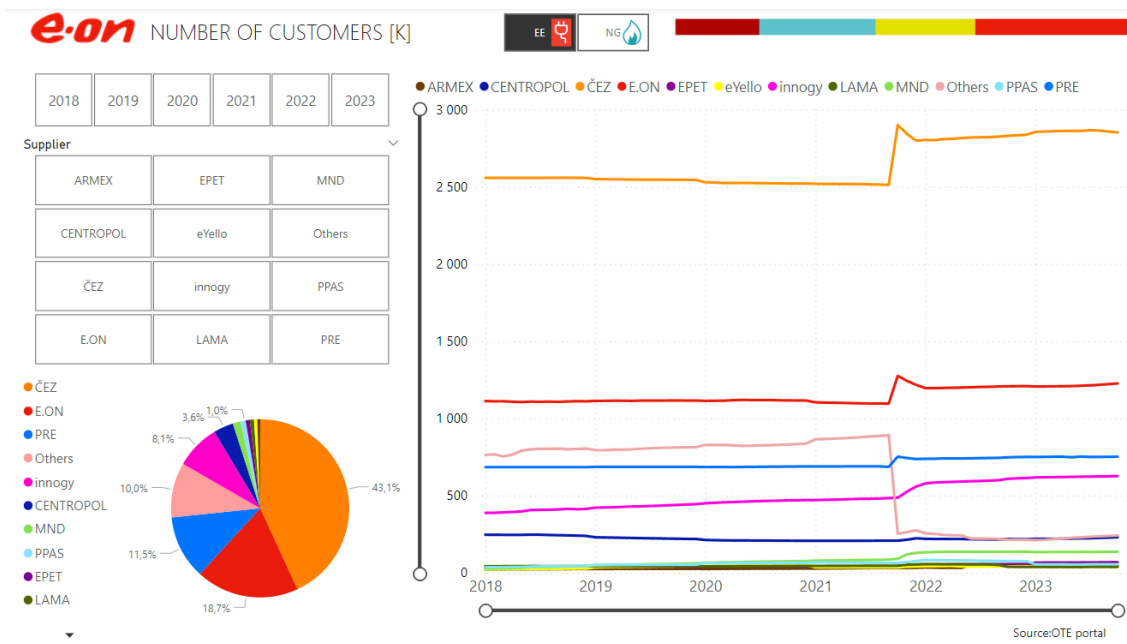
e·on NUMBER OF CUSTOMERS [K]

EE NG

| 2018 | 2019 | 2020 | 2021 | 2022 | 2023 |
|---|---|---|---|---|---|

Supplier

| ARMEX | EPET | MND |
|---|---|---|
| CENTROPOL | eYello | Others |
| ČEZ | innogy | PPAS |
| E.ON | LAMA | PRE |

ČEZ
E.ON
PRE
Others
innogy
CENTROPOL
MND
PPAS
EPET
LAMA

1,0%
3,6%
8,1%
10,0%
11,5%
18,7%
43,1%

ARMEX CENTROPOL ČEZ E.ON EPET eYello innogy LAMA MND Others PPAS PRE

3 000
2 500
2 000
1 500
1 000
500
0

2018 2019 2020 2021 2022 2023

Source:OTE portal